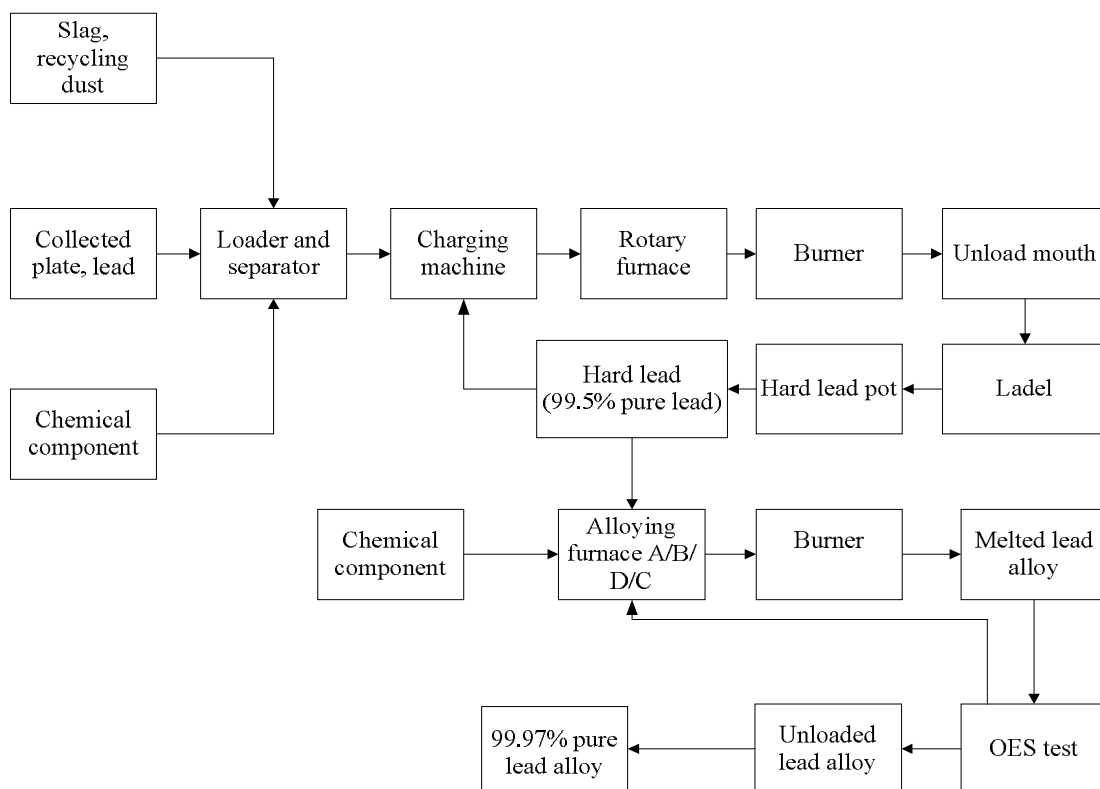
Slag, recycling dust

Collected plate, lead

Loader and separator

Charging machine

Rotary furnace

Burner

Unload mouth

Chemical component

Hard lead (99.5% pure lead)

Hard lead pot

Ladel

Chemical component

Alloying furnace A/B/ D/C

Burner

Melted lead alloy

99.97% pure lead alloy

Unloaded lead alloy

OES test